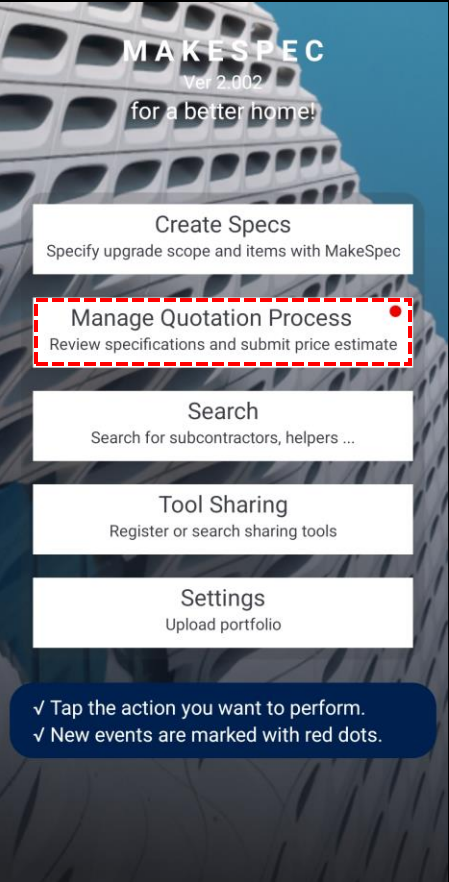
MAKESPEC
Ver 2.002
for a better home!

Create Specs
Specify upgrade scope and items with MakeSpec

Manage Quotation Process
Review specifications and submit price estimate

Search
Search for subcontractors, helpers ...

Tool Sharing
Register or search sharing tools

Settings
Upload portfolio

√ Tap the action you want to perform.
√ New events are marked with red dots.